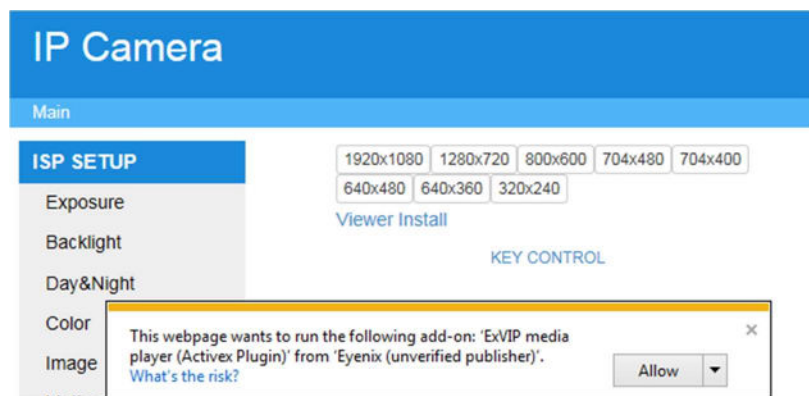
IP Camera

Main

ISP SETUP

Exposure

Backlight

Day&Night

Color

Image

1920x1080 1280x720 800x600 704x480 704x400 640x480 640x360 320x240

Viewer Install

KEY CONTROL

This webpage wants to run the following add-on: 'ExVIP media player (Activex Plugin)' from 'Eyenix (unverified publisher)'.
What's the risk?

Allow

×